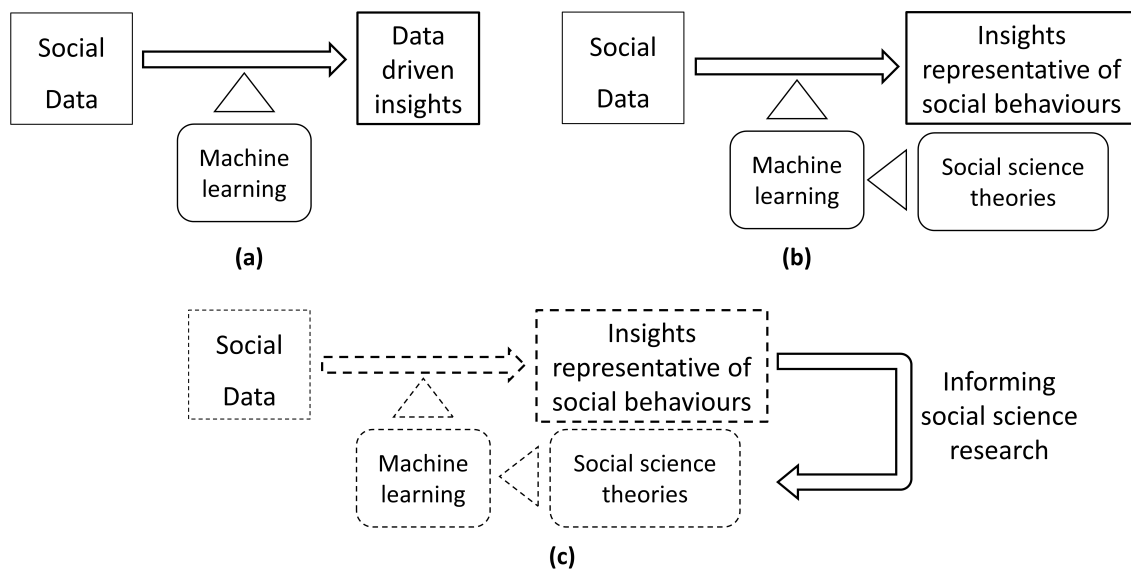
Social Data

Data driven insights

Machine learning

(a)

Social Data

Insights representative of social behaviours

Machine learning

Social science theories

(b)

Social Data

Insights representative of social behaviours

Informing social science research

Machine learning

Social science theories

(c)